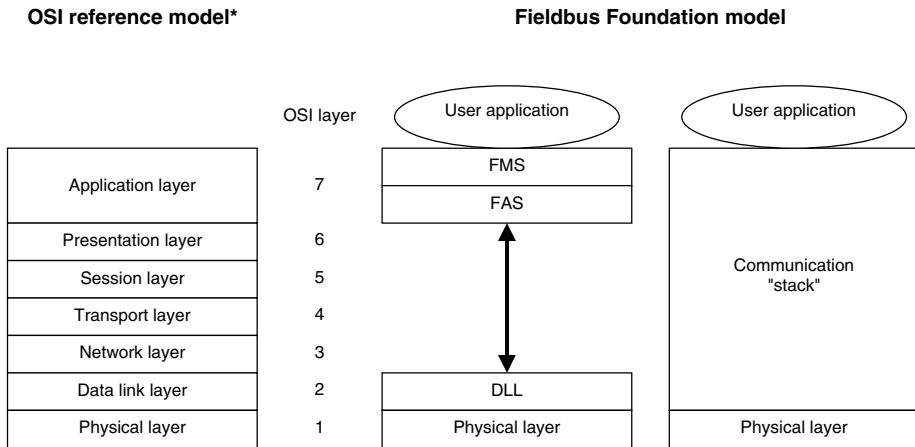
OSI reference model*

Fieldbus Foundation model

OSI layer

User application

User application

Application layer

7

FMS

FAS

Presentation layer

6

Session layer

5

Communication "stack"

Transport layer

4

Network layer

3

Data link layer

2

DLL

Physical layer

1

Physical layer

Physical layer